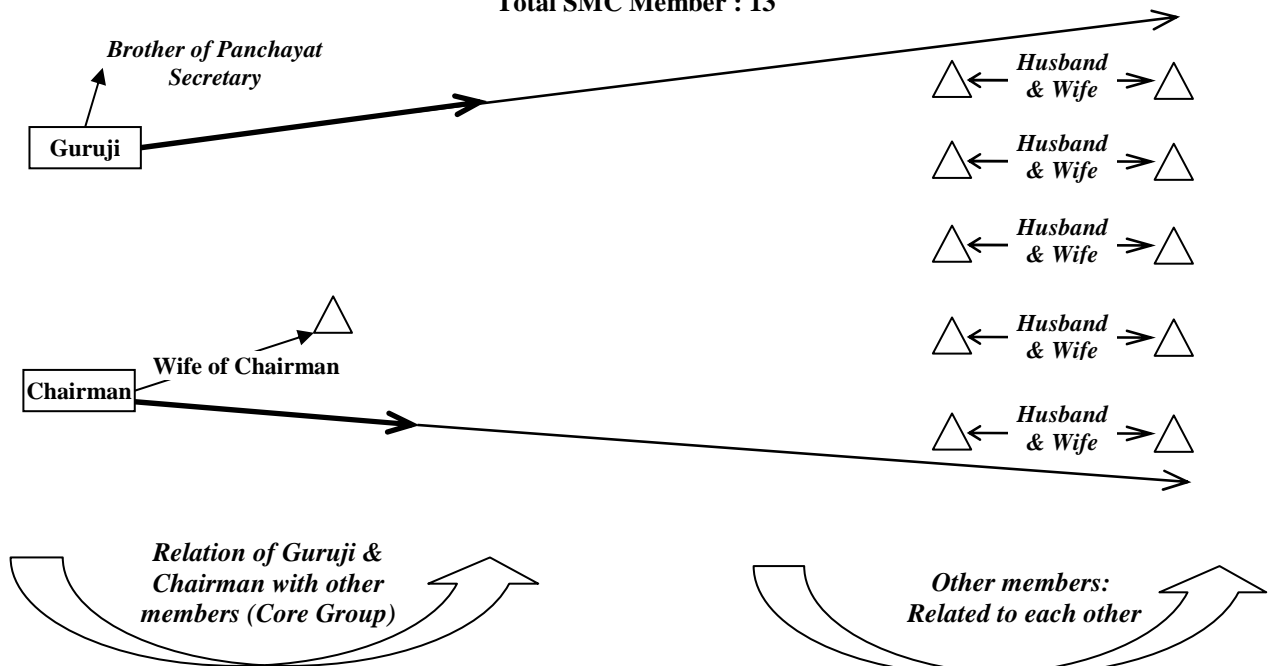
Total SMC Member : 13

Brother of Panchayat Secretary

Guruji

Husband & Wife

Husband & Wife

Husband & Wife

Husband & Wife

Husband & Wife

Wife of Chairman

Chairman

Relation of Guruji & Chairman with other members (Core Group)

Other members: Related to each other